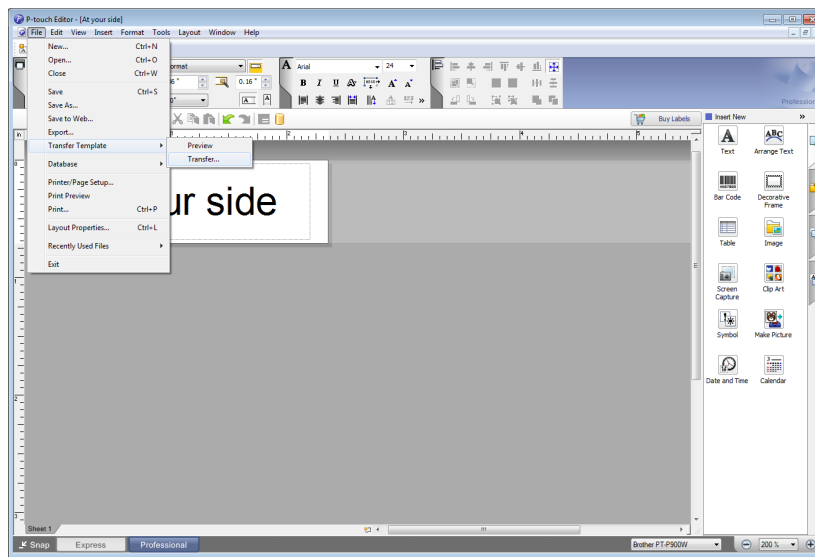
P-touch Editor - [At your side]

File Edit View Insert Format Tools Layout Window Help

New... Ctrl+N
Open... Ctrl+O
Close Ctrl+W
Save Ctrl+S
Save As...
Save to Web...
Export...
Transfer Template
Database
Printer/Page Setup...
Print Preview
Print... Ctrl+P
Layout Properties... Ctrl+L
Recently Used Files
Exit

Preview
Transfer...

ormat
Arial
24
0.16 "
B I U A A A

ur side

Buy Labels

Insert New
Text
Arrange Text
Bar Code
Decorative Frame
Table
Image
Screen Capture
Clip Art
Symbol
Make Picture
Date and Time
Calendar

Professional

Sheet 1

Snap Express Professional

Brother PT-P900W
200 %